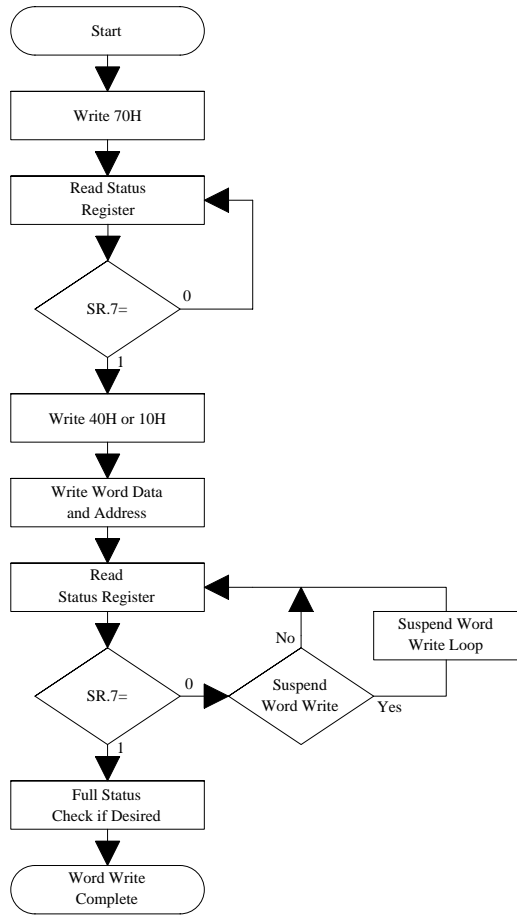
Start

Write 70H

Read Status Register

SR.7=

0

1

Write 40H or 10H

Write Word Data and Address

Read Status Register

SR.7=

0

1

Suspend Word Write

No

Yes

Suspend Word Write Loop

Full Status Check if Desired

Word Write Complete